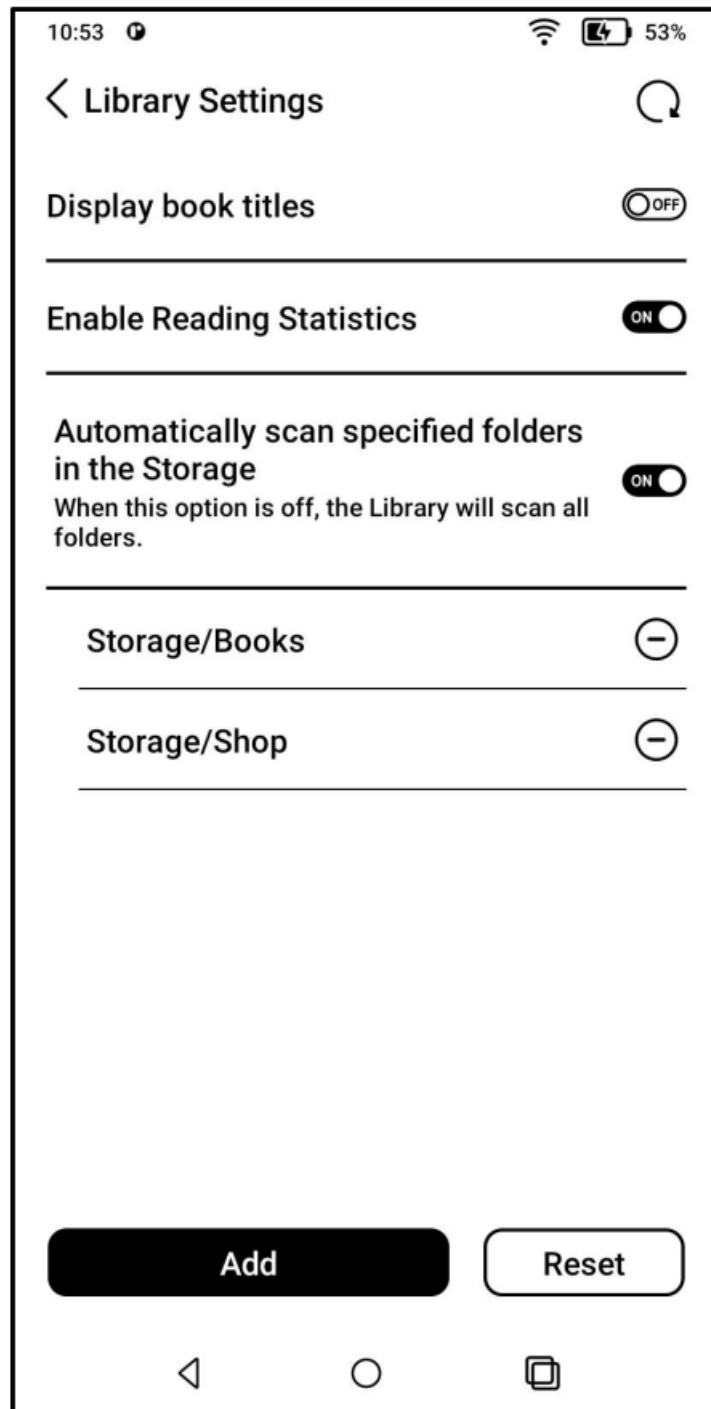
10:53

53%

Library Settings

Display book titles

OFF

Enable Reading Statistics

ON

Automatically scan specified folders in the Storage

When this option is off, the Library will scan all folders.

ON

Storage/Books

Storage/Shop

Add

Reset